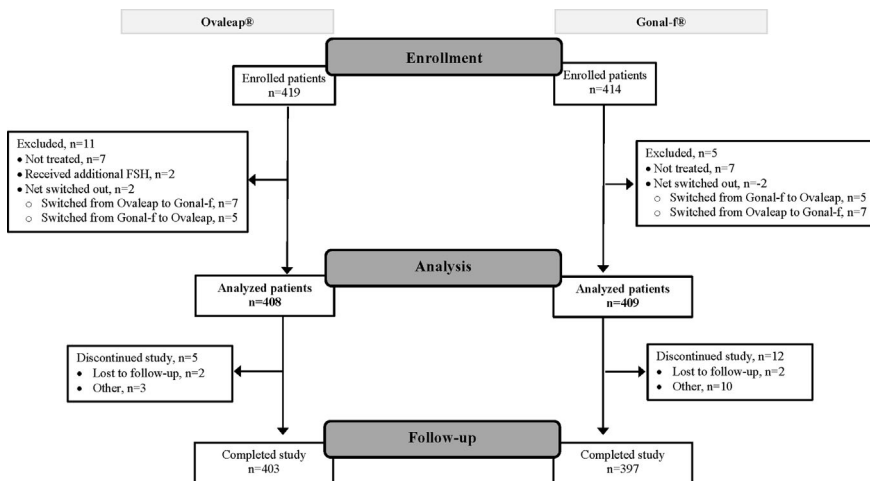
Ovaleap®

Gonal-f®

Enrollment

Enrolled patients
n=419

Enrolled patients
n=414

Excluded, n=11
• Not treated, n=7
• Received additional FSH, n=2
• Net switched out, n=2
○ Switched from Ovaleap to Gonal-f, n=7
○ Switched from Gonal-f to Ovaleap, n=5

Excluded, n=5
• Not treated, n=7
• Net switched out, n=-2
○ Switched from Gonal-f to Ovaleap, n=5
○ Switched from Ovaleap to Gonal-f, n=7

Analysis

Analyzed patients
n=408

Analyzed patients
n=409

Discontinued study, n=5
• Lost to follow-up, n=2
• Other, n=3

Discontinued study, n=12
• Lost to follow-up, n=2
• Other, n=10

Follow-up

Completed study
n=403

Completed study
n=397